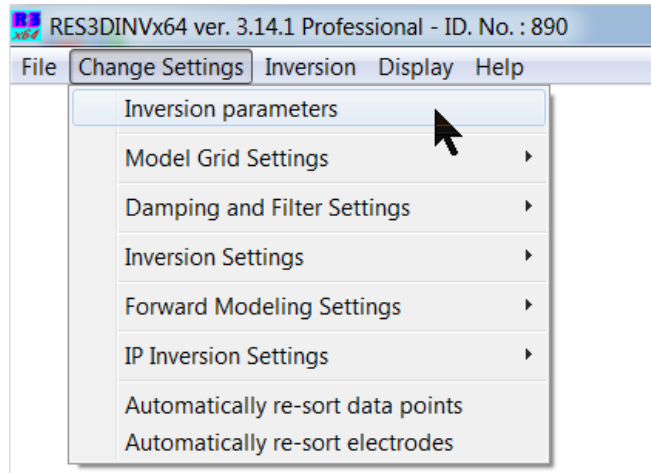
R3 x64 RES3DINVx64 ver. 3.14.1 Professional - ID. No. : 890

File Change Settings Inversion Display Help

Inversion parameters
Model Grid Settings
Damping and Filter Settings
Inversion Settings
Forward Modeling Settings
IP Inversion Settings
Automatically re-sort data points
Automatically re-sort electrodes